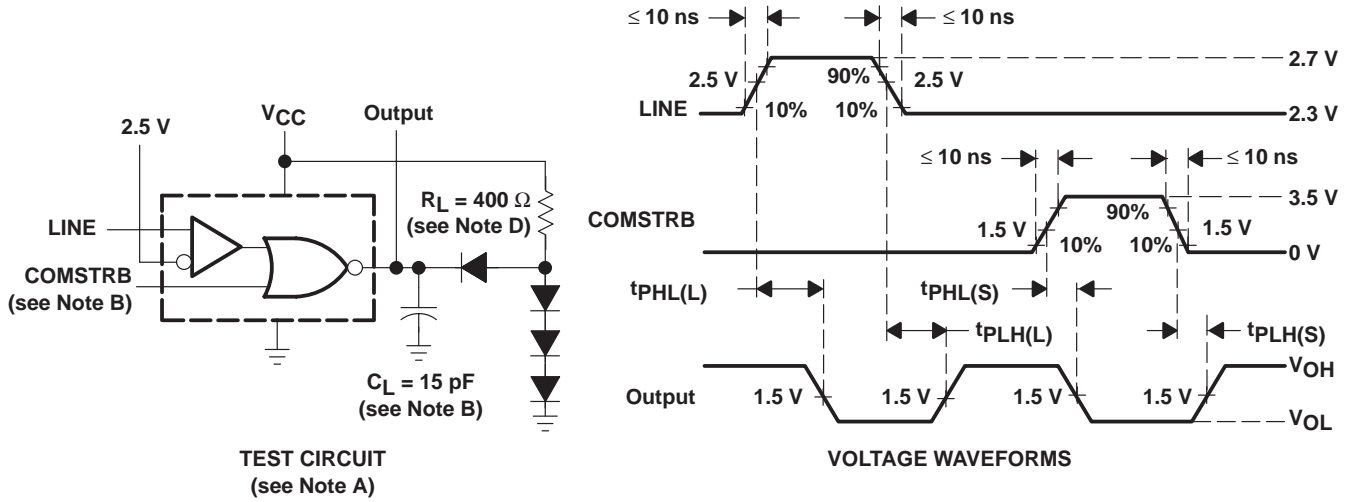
$V_{CC}$

2.5 V

Output

LINE

COMSTRB (see Note B)

$R_L$ = 400 Ω (see Note D)

$C_L$ = 15 pF (see Note B)

TEST CIRCUIT (see Note A)

≤ 10 ns

≤ 10 ns

2.7 V

2.5 V

90%

2.5 V

LINE

10%

10%

2.3 V

≤ 10 ns

≤ 10 ns

3.5 V

COMSTRB

90%

1.5 V

1.5 V

10%

10%

0 V

$t_{PHL(L)}$

$t_{PHL(S)}$

$t_{PLH(L)}$

$t_{PLH(S)}$

$V_{OH}$

Output

1.5 V

1.5 V

1.5 V

1.5 V

$V_{OL}$

VOLTAGE WAVEFORMS